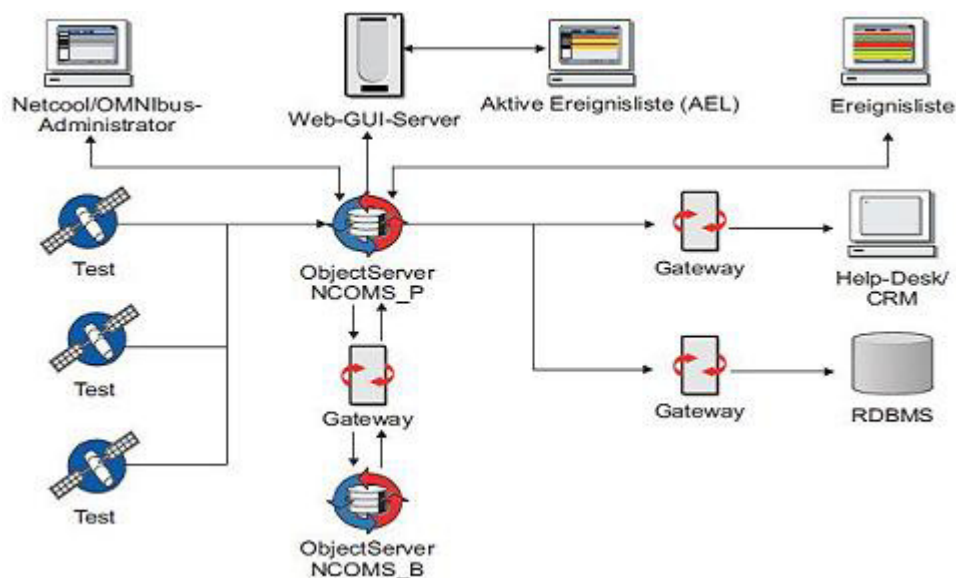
Netcool/OMNIbus-Administrator

Web-GUI-Server

Aktive Ereignisliste (AEL)

Ereignisliste

Test

Test

Test

ObjectServer NCOMS_P

Gateway

ObjectServer NCOMS_B

Gateway

Help-Desk/ CRM

Gateway

RDBMS